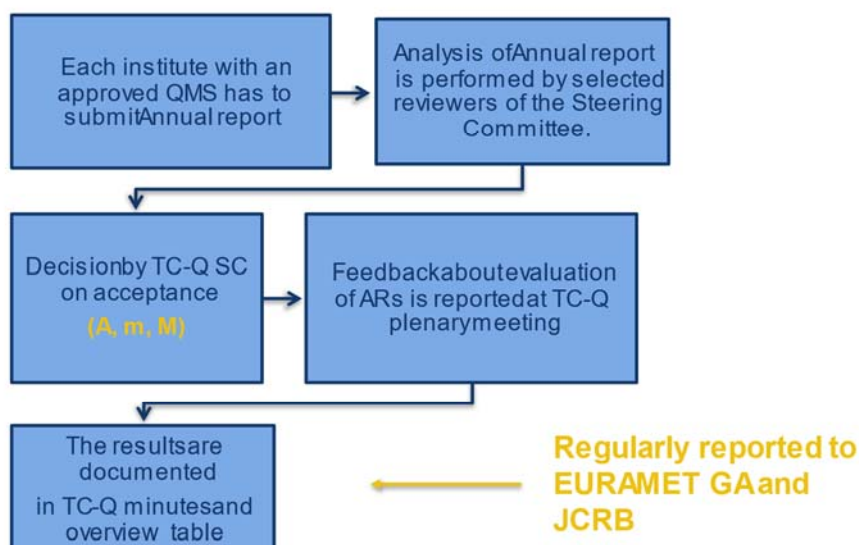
Each institute with an approved QMS has to submitAnnual report

Analysis ofAnnual report is performed by selected reviewers of the Steering Committee.

Decisionby TC-Q SC on acceptance
(A, m, M)

Feedbackaboutevaluation of ARs is reportedat TC-Q plenarymeeting

The resultsare documented
in TC-Q minutesand overview table

Regularly reported to EURAMET GAand JCRB